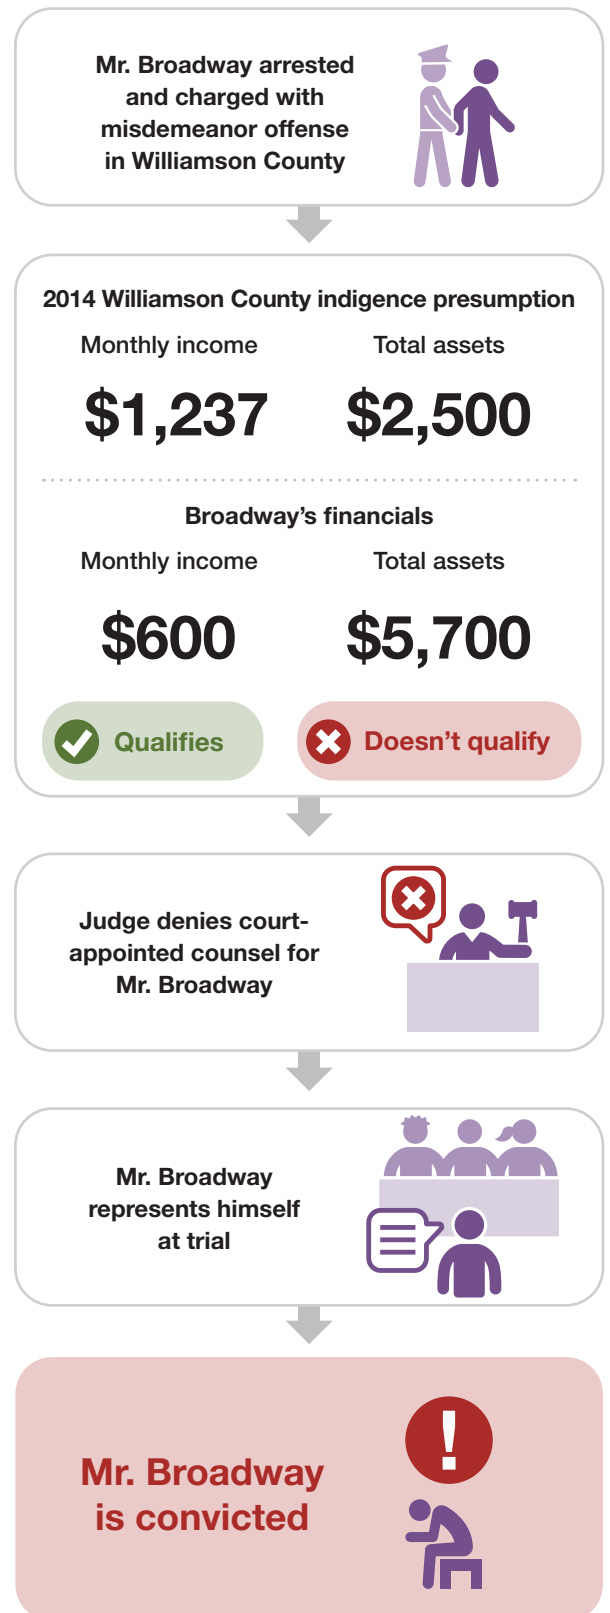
Mr. Broadway arrested and charged with misdemeanor offense in Williamson County

2014 Williamson County indigence presumption

Monthly income
$1,237

Total assets
$2,500

Broadway's financials

Monthly income
$600

Total assets
$5,700

Qualifies

Doesn't qualify

Judge denies court-appointed counsel for Mr. Broadway

Mr. Broadway represents himself at trial

Mr. Broadway is convicted